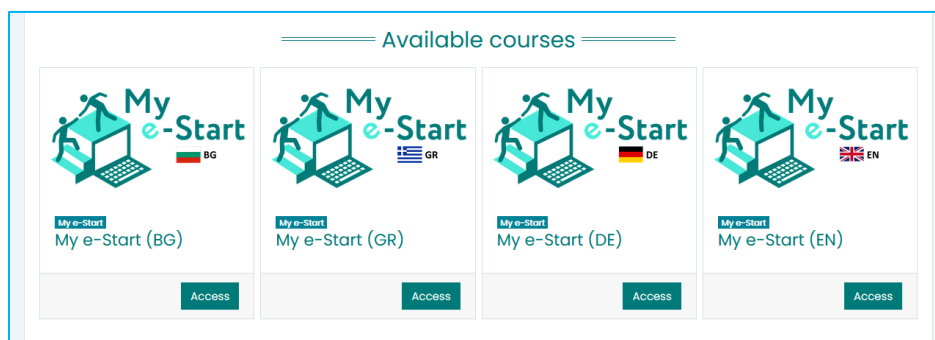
Available courses

My e-Start
BG
My e-Start
My e-Start (BG)
Access

My e-Start
GR
My e-Start
My e-Start (GR)
Access

My e-Start
DE
My e-Start
My e-Start (DE)
Access

My e-Start
EN
My e-Start
My e-Start (EN)
Access